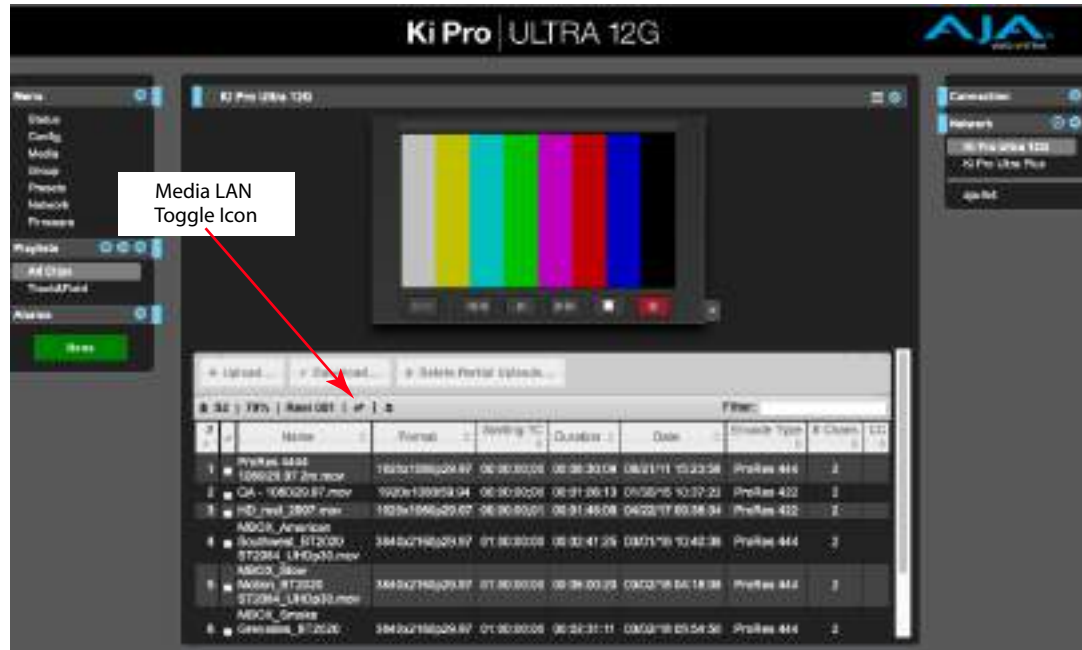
Ki Pro | ULTRA 12G

AJA

Media

Status
Config
Media
Group
Presets
Network
Firmware

Playlists

All Clips
Tossed/Fixed

Alarms

None

Ki Pro Ultra 12G

Media LAN Toggle Icon

Upload...

Download...

Delete Partial Uploads...

S2 | 79% | Reel 001 | ⇄ | ≑

Filter:

| # | ✓ | Name | Format | Starting TC | Duration | Date | Encode Type | # Chans | CC |
|---|---|---|---|---|---|---|---|---|---|
| 1 | ■ | ProRes 4444 1080i29.97 2m.mov | 1920x1080p29.97 | 00:00:00;00 | 00:00:30;04 | 08/21/11 15:23:56 | ProRes 444 | 2 | |
| 2 | ■ | QA - 1080i29.97.mov | 1920x1080i59.94 | 00:00:00;00 | 00:01:09;13 | 01/30/15 10:37:23 | ProRes 422 | 2 | |
| 3 | ■ | HD_reel_2607.mov | 1920x1080p29.97 | 00:00:00;01 | 00:01:46;08 | 04/22/17 00:38:34 | ProRes 422 | 2 | |
| 4 | ■ | MBCX_American Southwest_RT2020 ST2084_UHDp30.mov | 3840x2160p29.97 | 01:00:00;00 | 00:02:41:25 | 03/21/18 10:42:38 | ProRes 444 | 2 | |
| 5 | ■ | MBCX_Slow Motion_RT2020 ST2084_UHDp30.mov | 3840x2160p29.97 | 01:00:00;00 | 00:08:00;23 | 03/02/18 04:18:38 | ProRes 444 | 2 | |
| 6 | ■ | MBCX_Smoke Grenades_RT2020 | 3840x2160p29.97 | 01:00:00;00 | 00:02:31:11 | 03/02/18 05:54:50 | ProRes 444 | 2 | |

Connection

Network

Ki Pro Ultra 12G
Ki Pro Ultra Plus

aja-fwd